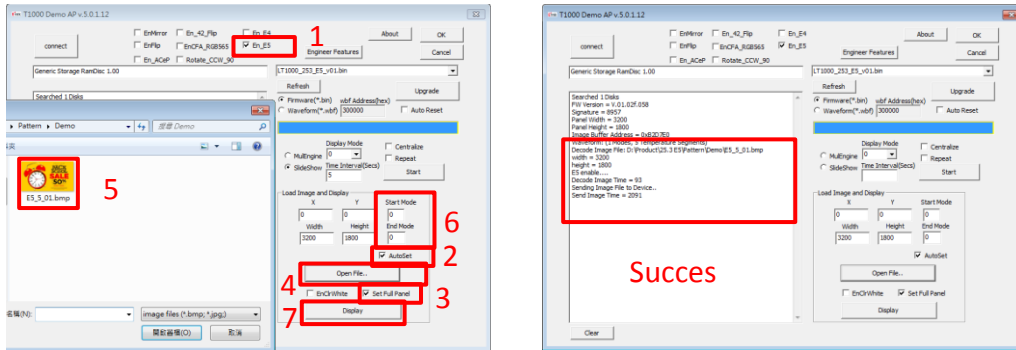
T1000 Demo AP v.5.0.1.12

connect
EnMirror
En_42_Flip
En_E4
EnFlip
EnCFA_RGB565
En_E5
En_ACeP
Rotate_CCW_90
1
About
OK
Engineer Features
Cancel
Generic Storage RamDisc 1.00
LT1000_253_E5_v01.bin
Refresh
Upgrade
Searched 1 Disks
Firmware(*.bin)
wbf Address(hex)
Waveform(*.wbf)
300000
Auto Reset
Pattern › Demo
搜尋 Demo
5
E5_5_01.bmp
Display Mode
MultiEngine
Centralize
SlideShow
Repeat
Time Interval(Secs)
5
Start
Load Image and Display
X
Y
Start Mode
0
0
0
6
Width
Height
End Mode
3200
1800
0
AutoSet
2
Open File...
4
EnClrWhite
Set Full Panel
3
7
Display
名稱(N):
image files (*.bmp; *.jpg;)
開啟舊檔(O)
取消

T1000 Demo AP v.5.0.1.12

connect
EnMirror
En_42_Flip
En_E4
EnFlip
EnCFA_RGB565
En_E5
En_ACeP
Rotate_CCW_90
About
OK
Engineer Features
Cancel
Generic Storage RamDisc 1.00
LT1000_253_E5_v01.bin
Refresh
Upgrade
Searched 1 Disks
FW Version = V.01.02f.058
Signature = 8957
Panel Width = 3200
Panel Height = 1800
Image Buffer Address = 0x8207E0
Waveform (1 Modes, 5 Temperature Segments)
Decode Image File: D:\Product\25.3 E5\Pattern\Demo\E5_5_01.bmp
width = 3200
height = 1800
E5 enable.....
Decode Image Time = 93
Sending Image File to Device..
Send Image Time = 2091
Firmware(*.bin)
wbf Address(hex)
Waveform(*.wbf)
300000
Auto Reset
Display Mode
MultiEngine
0
Centralize
SlideShow
Repeat
Time Interval(Secs)
Start
Load Image and Display
X
Y
Start Mode
0
0
0
Width
Height
End Mode
3200
1800
0
AutoSet
Succes
Open File...
EnClrWhite
Set Full Panel
Display
Clear